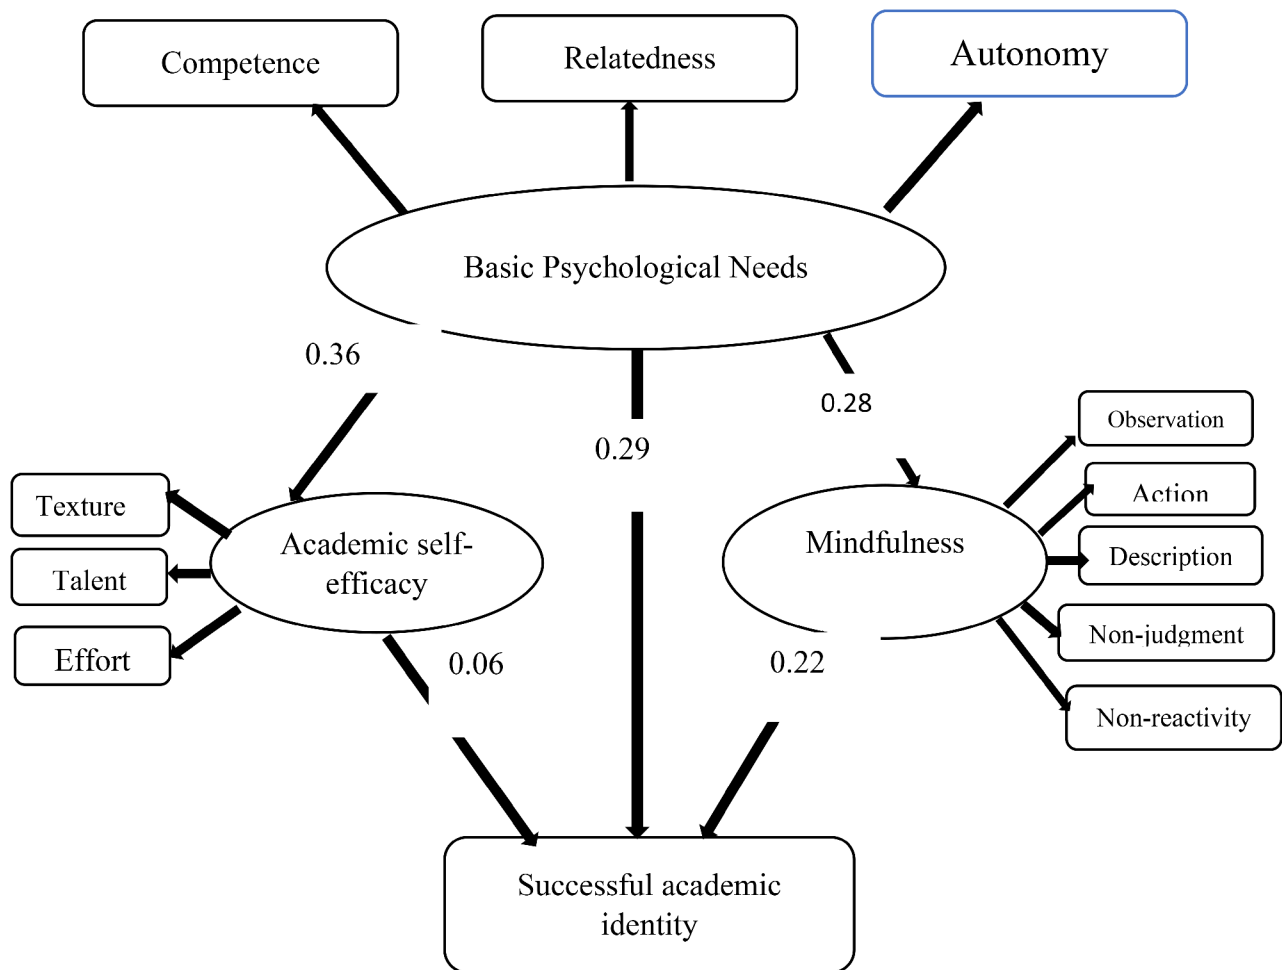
Competence

Relatedness

Autonomy

Basic Psychological Needs

0.36

0.29

0.28

Observation

Action

Description

Non-judgment

Non-reactivity

Mindfulness

Texture

Talent

Effort

Academic self-efficacy

0.06

0.22

Successful academic identity